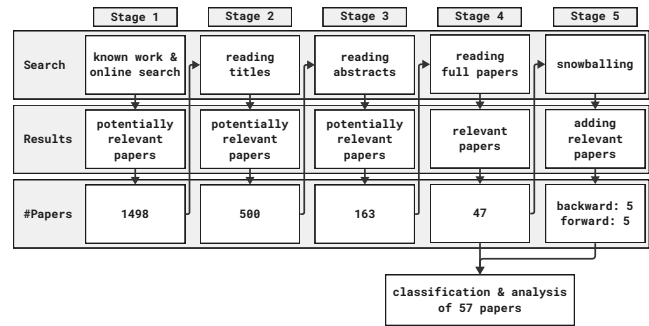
| | Stage 1 | Stage 2 | Stage 3 | Stage 4 | Stage 5 |
|---|---|---|---|---|---|
| Search | known work & online search | reading titles | reading abstracts | reading full papers | snowballing |
| Results | potentially relevant papers | potentially relevant papers | potentially relevant papers | relevant papers | adding relevant papers |
| #Papers | 1498 | 500 | 163 | 47 | backward: 5 forward: 5 |

classification & analysis of 57 papers